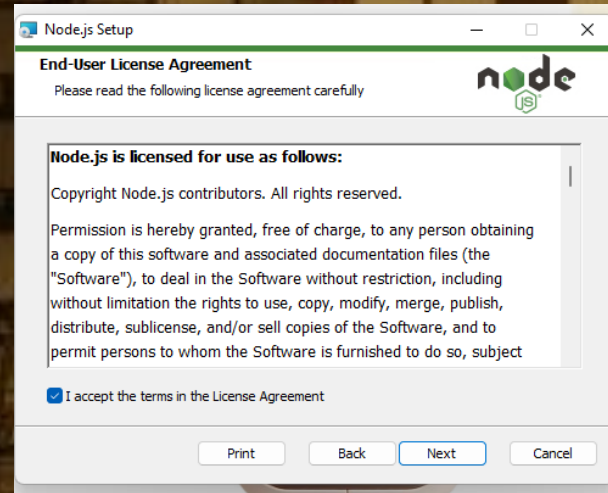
Node.js Setup

End-User License Agreement

Please read the following license agreement carefully

node JS

Node.js is licensed for use as follows:

Copyright Node.js contributors. All rights reserved.

Permission is hereby granted, free of charge, to any person obtaining a copy of this software and associated documentation files (the "Software"), to deal in the Software without restriction, including without limitation the rights to use, copy, modify, merge, publish, distribute, sublicense, and/or sell copies of the Software, and to permit persons to whom the Software is furnished to do so, subject

I accept the terms in the License Agreement

Print Back Next Cancel